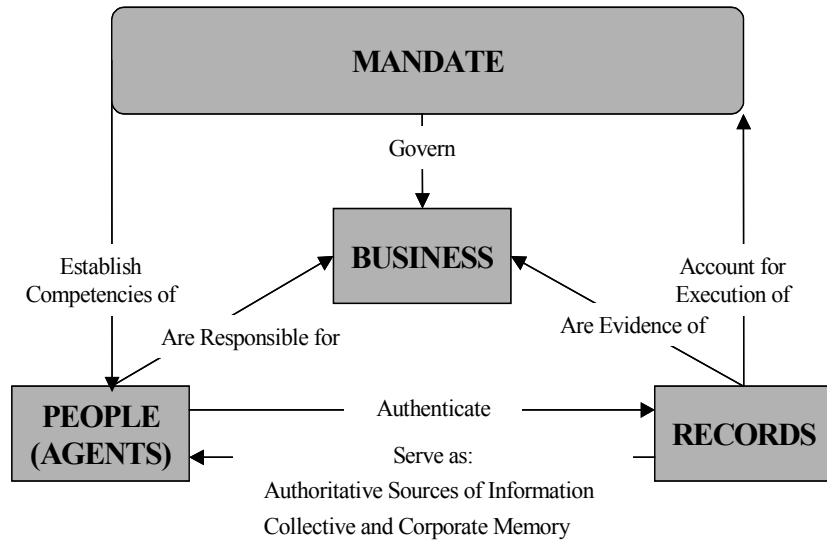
MANDATE

Govern

BUSINESS

Establish Competencies of

Are Responsible for

Are Evidence of

Account for Execution of

PEOPLE (AGENTS)

Authenticate

RECORDS

Serve as:
Authoritative Sources of Information
Collective and Corporate Memory